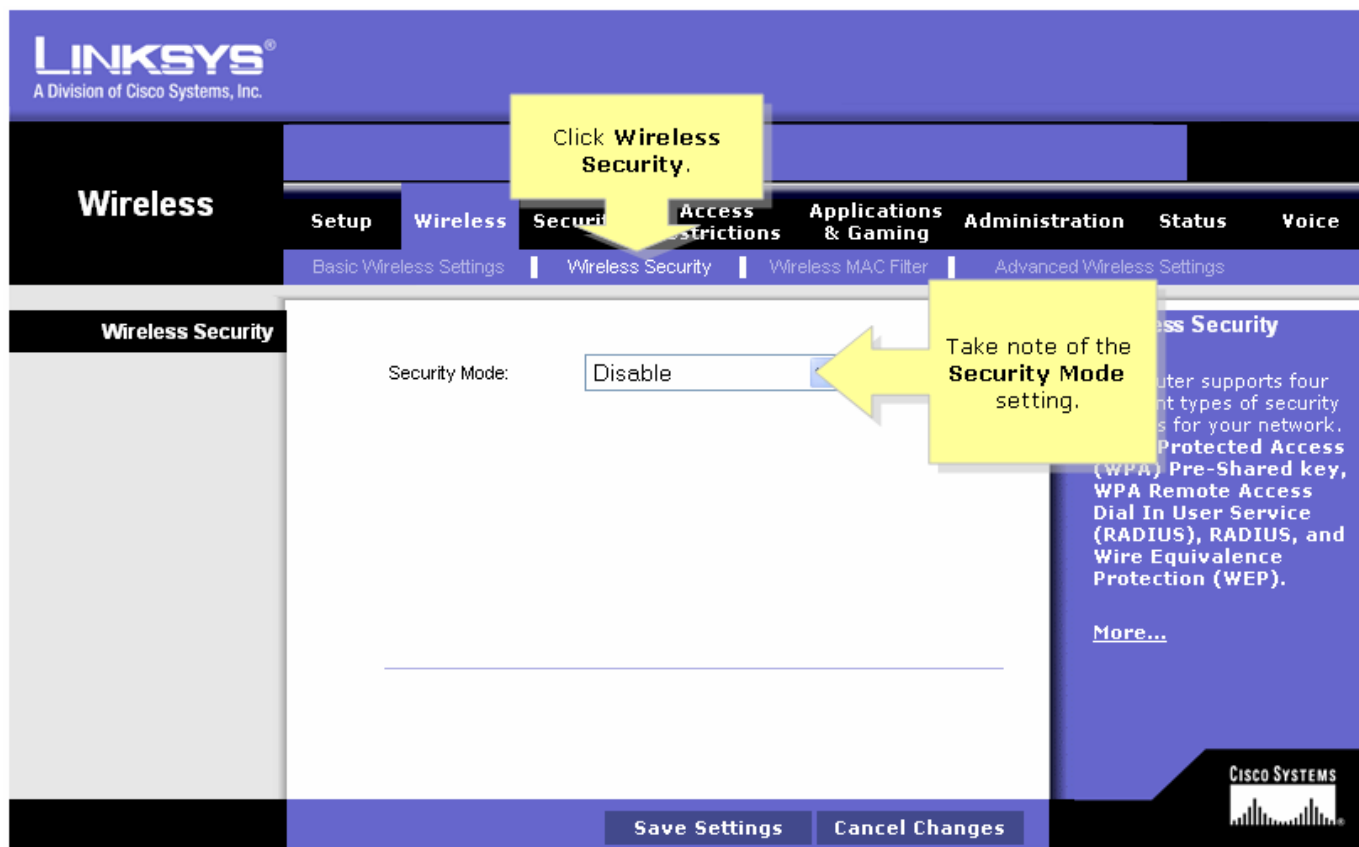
LINKSYS®
A Division of Cisco Systems, Inc.

Click **Wireless Security**.

Wireless

Setup Wireless Securi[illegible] Access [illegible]strictions Applications & Gaming Administration Status Voice

Basic Wireless Settings | Wireless Security | Wireless MAC Filter | Advanced Wireless Settings

Wireless Security

Security Mode: Disable

Take note of the **Security Mode** setting.

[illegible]ss Security

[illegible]uter supports four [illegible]nt types of security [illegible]s for your network. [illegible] Protected Access (WPA) Pre-Shared key, WPA Remote Access Dial In User Service (RADIUS), RADIUS, and Wire Equivalence Protection (WEP).

More...

CISCO SYSTEMS

Save Settings Cancel Changes